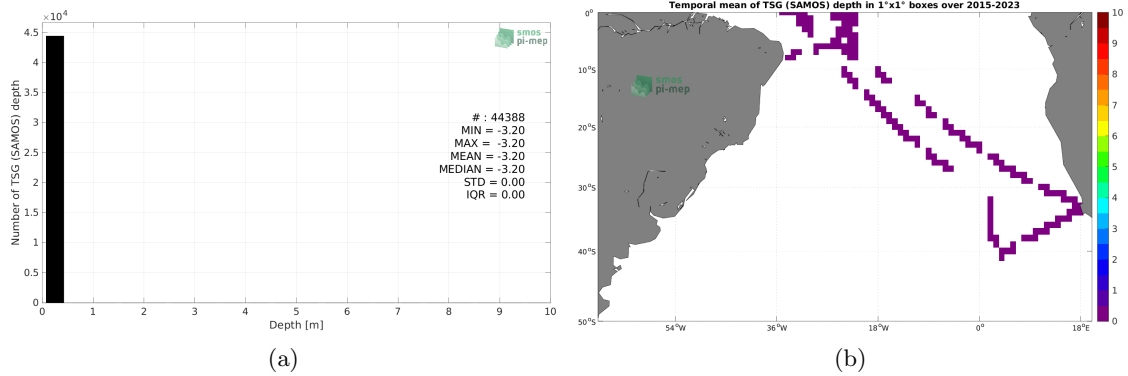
$\times10^4$

4.5

4

3.5

3

2.5

2

1.5

1

0.5

0

Number of TSG (SAMOS) depth

smos
pi-mep

# : 44388
MIN = -3.20
MAX = -3.20
MEAN = -3.20
MEDIAN = -3.20
STD = 0.00
IQR = 0.00

0 1 2 3 4 5 6 7 8 9 10

Depth [m]

(a)

Temporal mean of TSG (SAMOS) depth in 1°x1° boxes over 2015-2023

smos
pi-mep

0°

10°S

20°S

30°S

40°S

50°S

54°W 36°W 18°W 0° 18°E

10
9
8
7
6
5
4
3
2
1
0

(b)